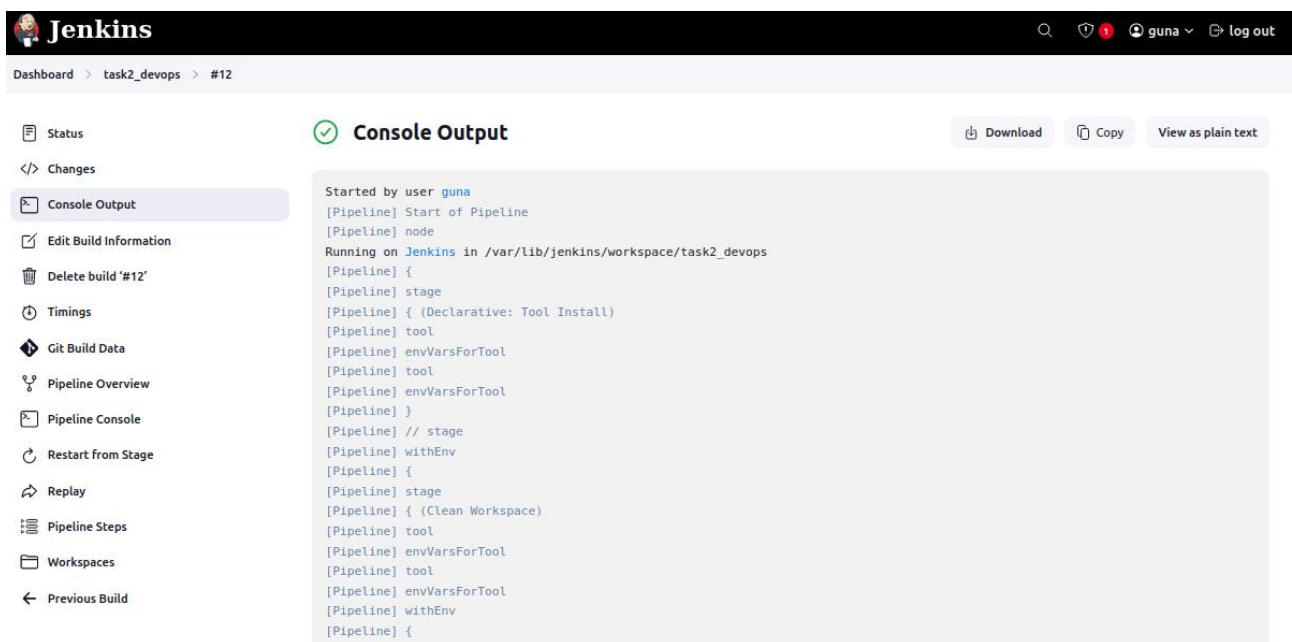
Jenkins

1 guna log out

Dashboard > task2_devops > #12

Status
Changes
Console Output
Edit Build Information
Delete build '#12'
Timings
Git Build Data
Pipeline Overview
Pipeline Console
Restart from Stage
Replay
Pipeline Steps
Workspaces
Previous Build

Console Output

Download Copy View as plain text

Started by user guna
[Pipeline] Start of Pipeline
[Pipeline] node
Running on Jenkins in /var/lib/jenkins/workspace/task2_devops
[Pipeline] {
[Pipeline] stage
[Pipeline] { (Declarative: Tool Install)
[Pipeline] tool
[Pipeline] envVarsForTool
[Pipeline] tool
[Pipeline] envVarsForTool
[Pipeline] }
[Pipeline] // stage
[Pipeline] withEnv
[Pipeline] {
[Pipeline] stage
[Pipeline] { (Clean Workspace)
[Pipeline] tool
[Pipeline] envVarsForTool
[Pipeline] tool
[Pipeline] envVarsForTool
[Pipeline] withEnv
[Pipeline] {